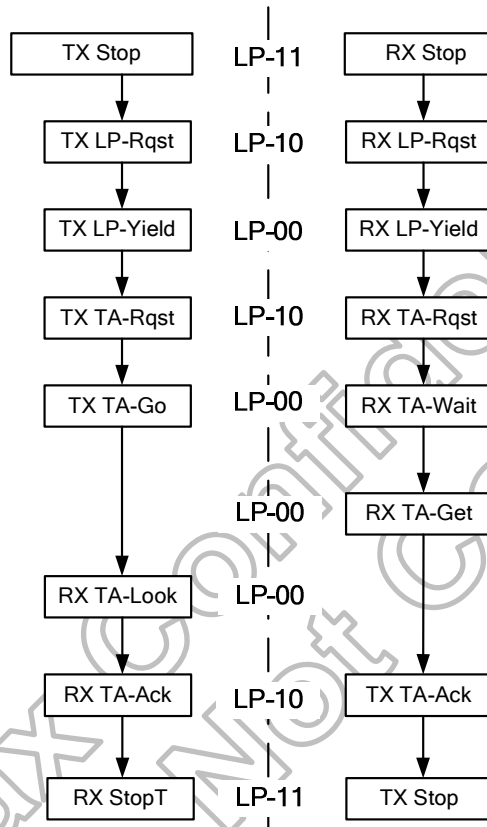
TX Stop
LP-11
RX Stop

TX LP-Rqst
LP-10
RX LP-Rqst

TX LP-Yield
LP-00
RX LP-Yield

TX TA-Rqst
LP-10
RX TA-Rqst

TX TA-Go
LP-00
RX TA-Wait

LP-00
RX TA-Get

RX TA-Look
LP-00

RX TA-Ack
LP-10
TX TA-Ack

RX StopT
LP-11
TX Stop